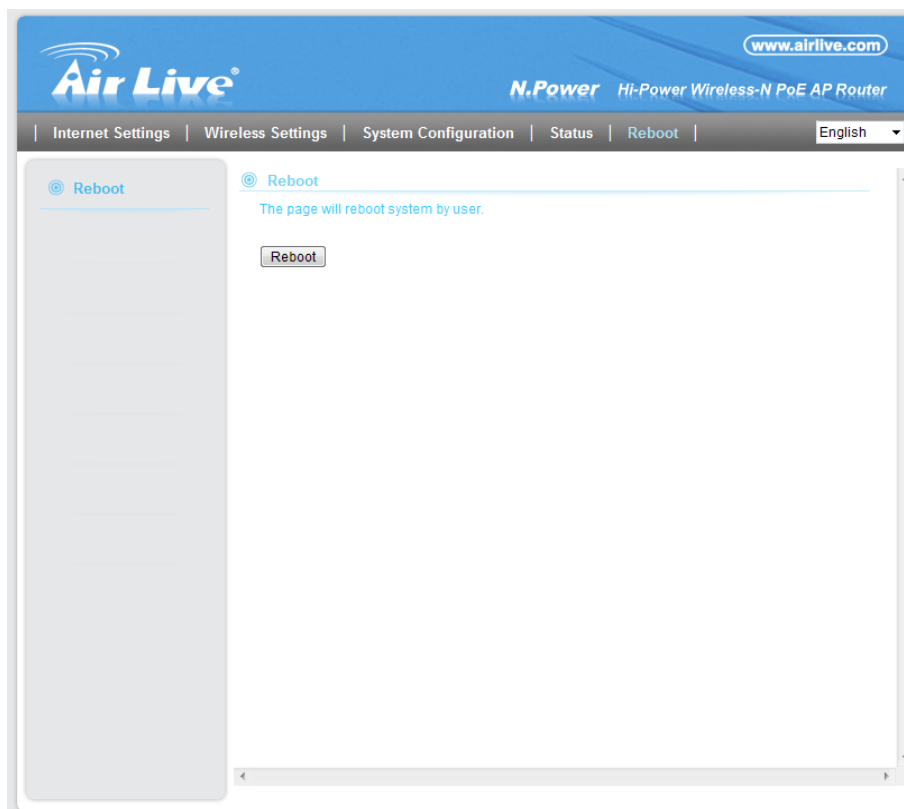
Air Live®

www.airlive.com

N.Power Hi-Power Wireless-N PoE AP Router

| Internet Settings | Wireless Settings | System Configuration | Status | Reboot |

English

Reboot

Reboot

The page will reboot system by user.

Reboot